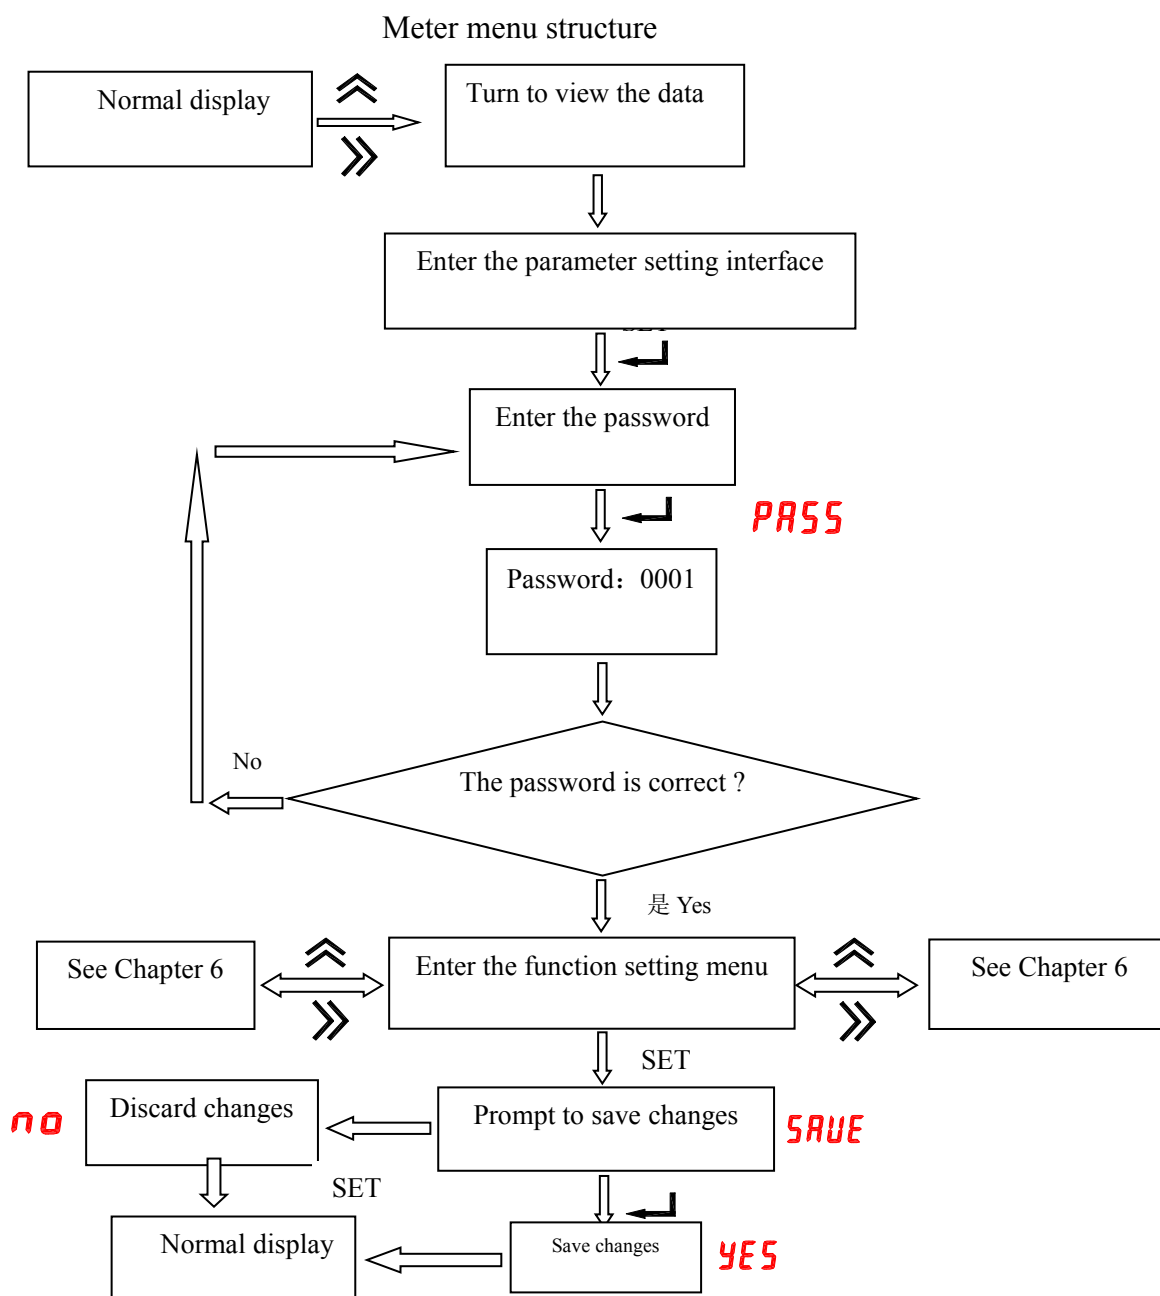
Meter menu structure

Normal display

Turn to view the data

Enter the parameter setting interface

Enter the password

PASS

Password：0001

No

The password is correct ?

是 Yes

See Chapter 6

Enter the function setting menu

See Chapter 6

SET

no

Discard changes

Prompt to save changes

SAUE

SET

Normal display

Save changes

YES